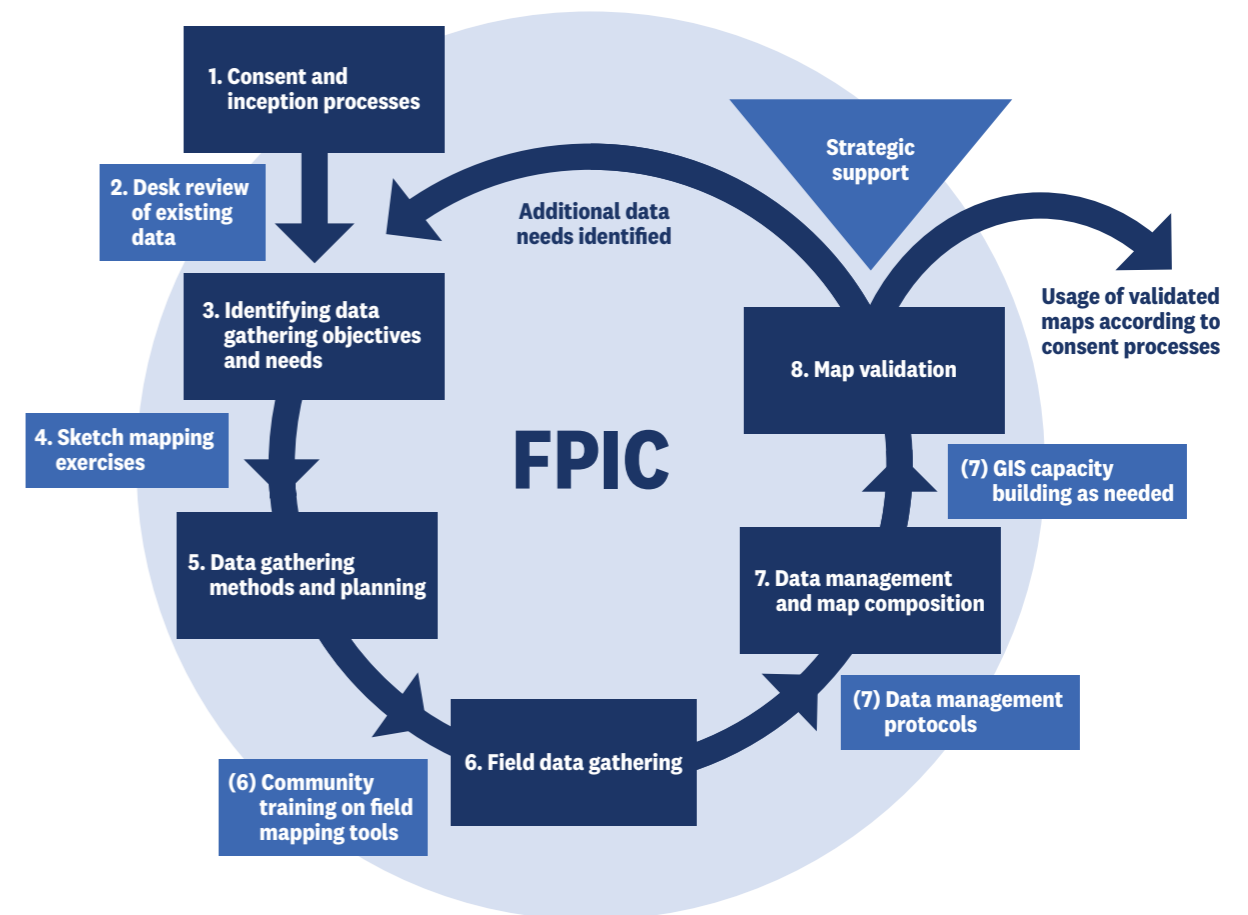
1. Consent and inception processes

2. Desk review of existing data

3. Identifying data gathering objectives and needs

4. Sketch mapping exercises

5. Data gathering methods and planning

(6) Community training on field mapping tools

6. Field data gathering

(7) Data management protocols

7. Data management and map composition

(7) GIS capacity building as needed

8. Map validation

Strategic support

Additional data needs identified

Usage of validated maps according to consent processes

FPIC